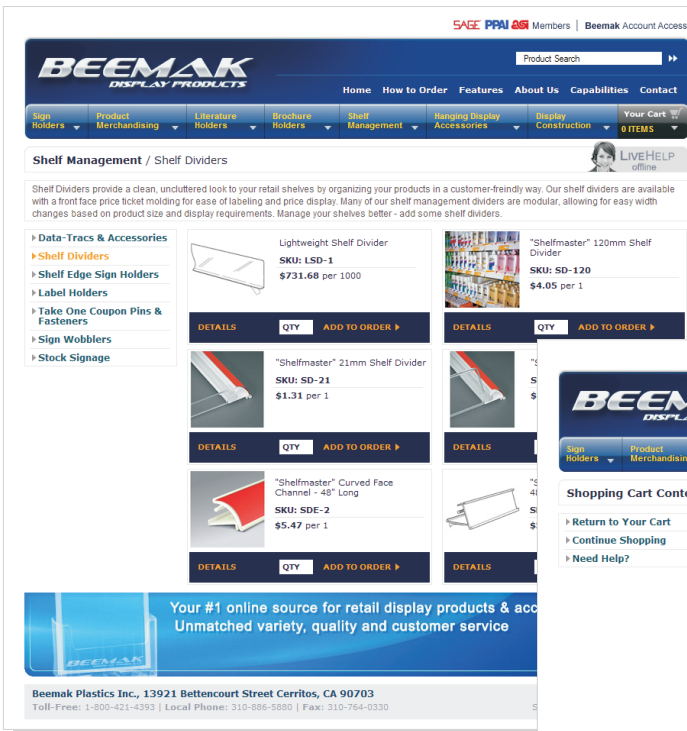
SAGE PPAI asi Members | Beemak Account Access

BEEMAK DISPLAY PRODUCTS

Product Search

Home How to Order Features About Us Capabilities Contact

Sign Holders | Product Merchandising | Literature Holders | Brochure Holders | Shelf Management | Hanging Display Accessories | Display Construction | Your Cart 0 ITEMS

Shelf Management / Shelf Dividers

LIVEHELP offline

Shelf Dividers provide a clean, uncluttered look to your retail shelves by organizing your products in a customer-freindly way. Our shelf dividers are available with a front face price ticket molding for ease of labeling and price display. Many of our shelf management dividers are modular, allowing for easy width changes based on product size and display requirements. Manage your shelves better - add some shelf dividers.

Data-Tracs & Accessories
Shelf Dividers
Shelf Edge Sign Holders
Label Holders
Take One Coupon Pins & Fasteners
Sign Wobblers
Stock Signage

Lightweight Shelf Divider
SKU: LSD-1
$731.68 per 1000
DETAILS QTY ADD TO ORDER

"Shelfmaster" 120mm Shelf Divider
SKU: SD-120
$4.05 per 1
DETAILS QTY ADD TO ORDER

"Shelfmaster" 21mm Shelf Divider
SKU: SD-21
$1.31 per 1
DETAILS QTY ADD TO ORDER

"S
S
$
DETAILS

"Shelfmaster" Curved Face Channel - 48" Long
SKU: SDE-2
$5.47 per 1
DETAILS QTY ADD TO ORDER

"S
4
S
$
DETAILS

BEEM
DISPL
Sign Holders | Product Merchandising

Shopping Cart Conte
Return to Your Cart
Continue Shopping
Need Help?

Your #1 online source for retail display products & acc
Unmatched variety, quality and customer service

BEEMAK

Beemak Plastics Inc., 13921 Bettencourt Street Cerritos, CA 90703
Toll-Free: 1-800-421-4393 | Local Phone: 310-886-5880 | Fax: 310-764-0330